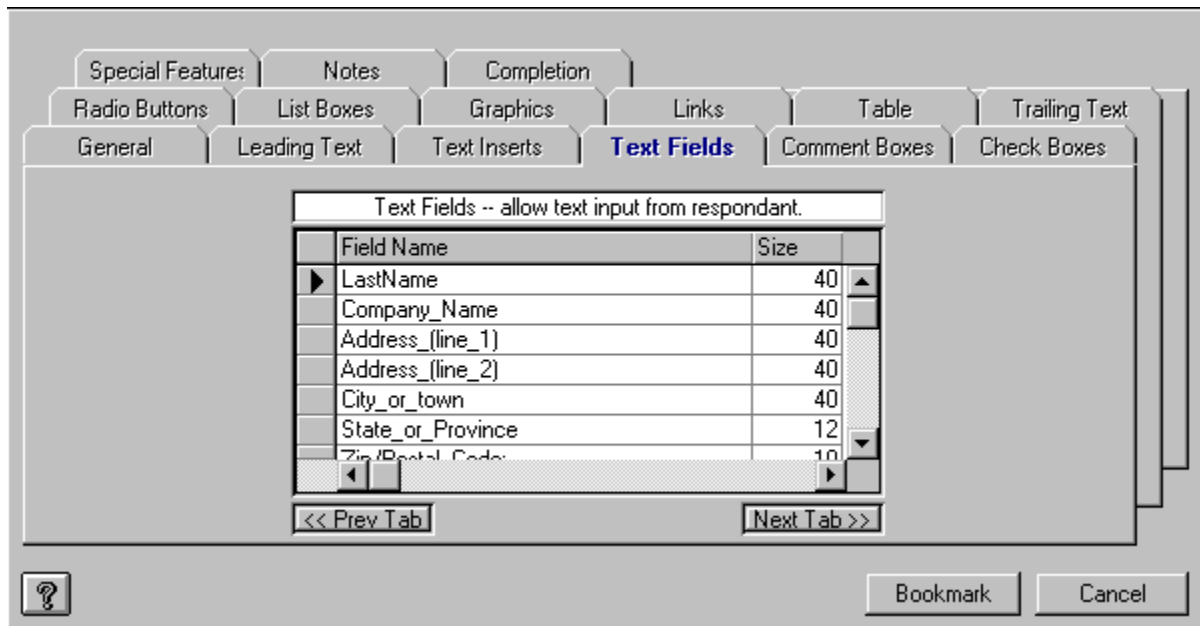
Special Features | Notes | Completion
Radio Buttons | List Boxes | Graphics | Links | Table | Trailing Text
General | Leading Text | Text Inserts | Text Fields | Comment Boxes | Check Boxes

Text Fields -- allow text input from respondant.

| Field Name | Size |
|---|---|
| LastName | 40 |
| Company_Name | 40 |
| Address_(line_1) | 40 |
| Address_(line_2) | 40 |
| City_or_town | 40 |
| State_or_Province | 12 |
| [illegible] | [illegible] |

<< Prev Tab
Next Tab >>

?
Bookmark
Cancel